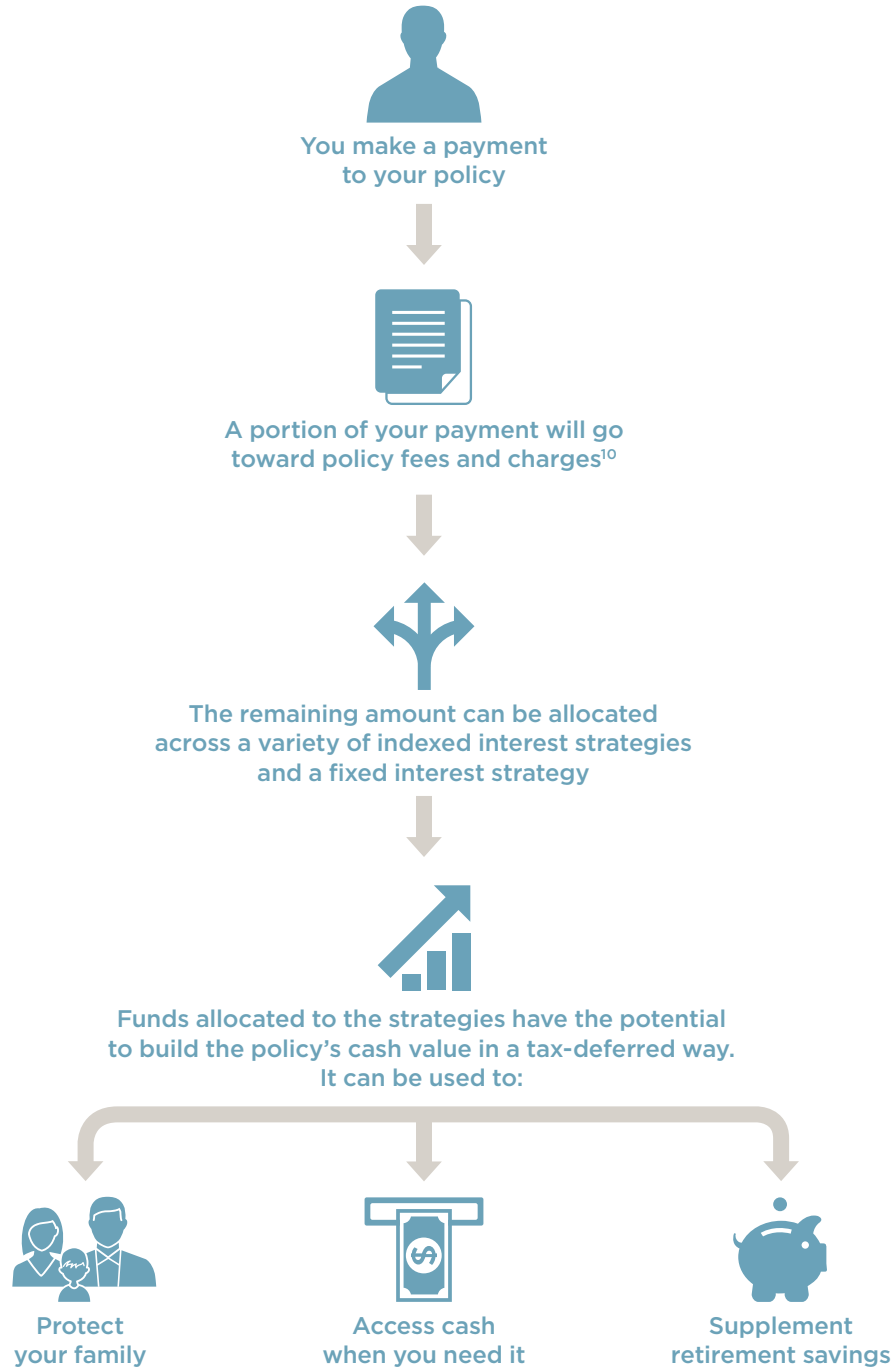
You make a payment to your policy

A portion of your payment will go toward policy fees and charges$^{10}$

The remaining amount can be allocated across a variety of indexed interest strategies and a fixed interest strategy

Funds allocated to the strategies have the potential to build the policy's cash value in a tax-deferred way. It can be used to:

Protect your family

Access cash when you need it

Supplement retirement savings